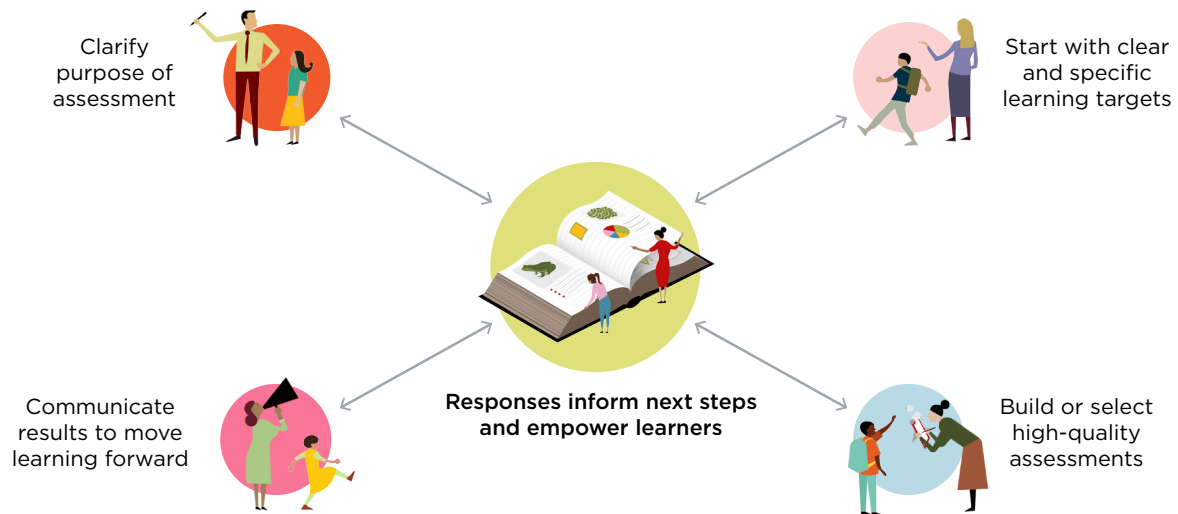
Clarify purpose of assessment

Start with clear and specific learning targets

Responses inform next steps and empower learners

Communicate results to move learning forward

Build or select high-quality assessments